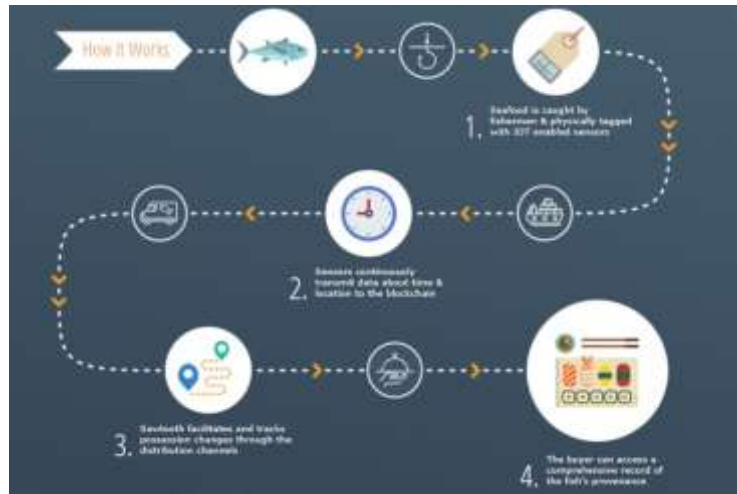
How it Works

1. Seafood is caught by fishermen & physically tagged with IOT enabled sensors

2. Sensors continuously transmit data about time & location to the blockchain

3. Sawtooth facilitates and tracks possession changes through the distribution channels

4. The buyer can access a comprehensive record of the fish's provenance